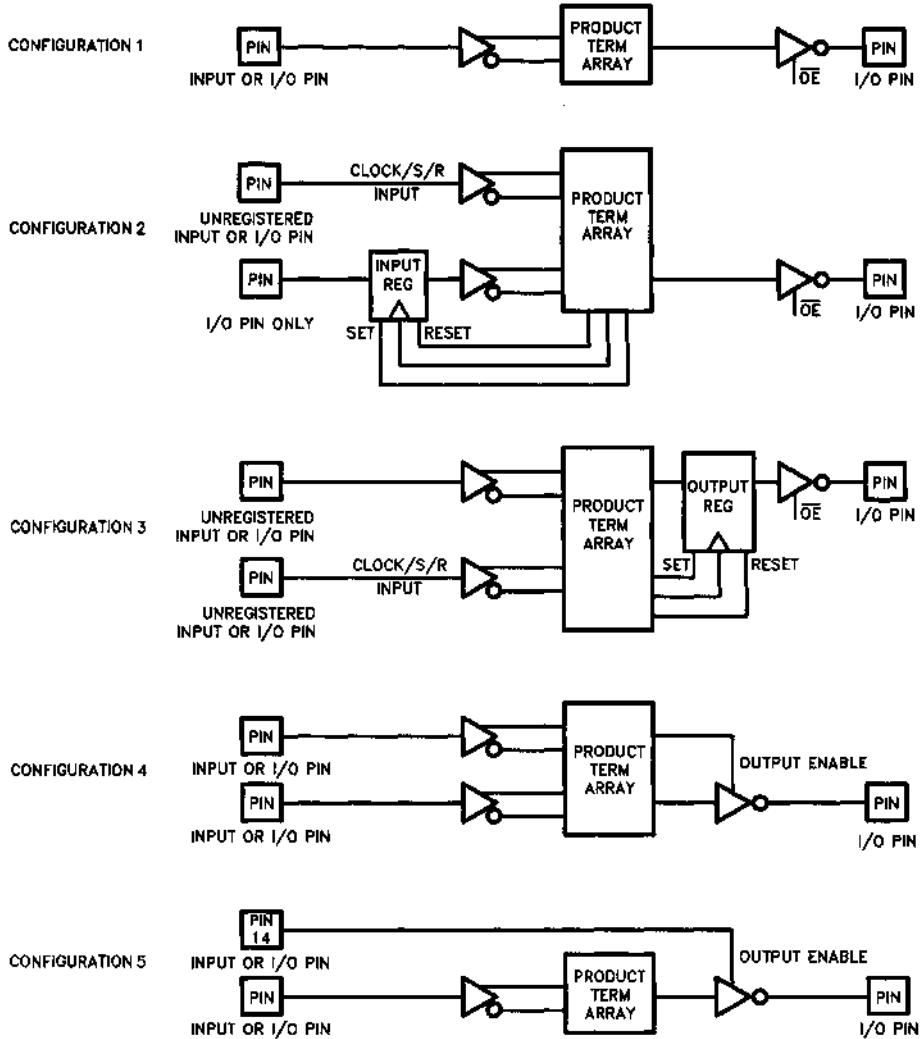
CONFIGURATION 1

PIN
INPUT OR I/O PIN
PRODUCT TERM ARRAY
$\overline{OE}$
PIN
I/O PIN

CONFIGURATION 2

PIN
CLOCK/S/R INPUT
UNREGISTERED INPUT OR I/O PIN
PRODUCT TERM ARRAY
PIN
INPUT REG
I/O PIN ONLY
SET
RESET
$\overline{OE}$
PIN
I/O PIN

CONFIGURATION 3

PIN
UNREGISTERED INPUT OR I/O PIN
PRODUCT TERM ARRAY
OUTPUT REG
$\overline{OE}$
PIN
I/O PIN
PIN
CLOCK/S/R INPUT
SET
RESET
UNREGISTERED INPUT OR I/O PIN

CONFIGURATION 4

PIN
INPUT OR I/O PIN
PRODUCT TERM ARRAY
OUTPUT ENABLE
PIN
INPUT OR I/O PIN
PIN
I/O PIN

CONFIGURATION 5

PIN 14
INPUT OR I/O PIN
OUTPUT ENABLE
PIN
PRODUCT TERM ARRAY
PIN
INPUT OR I/O PIN
I/O PIN